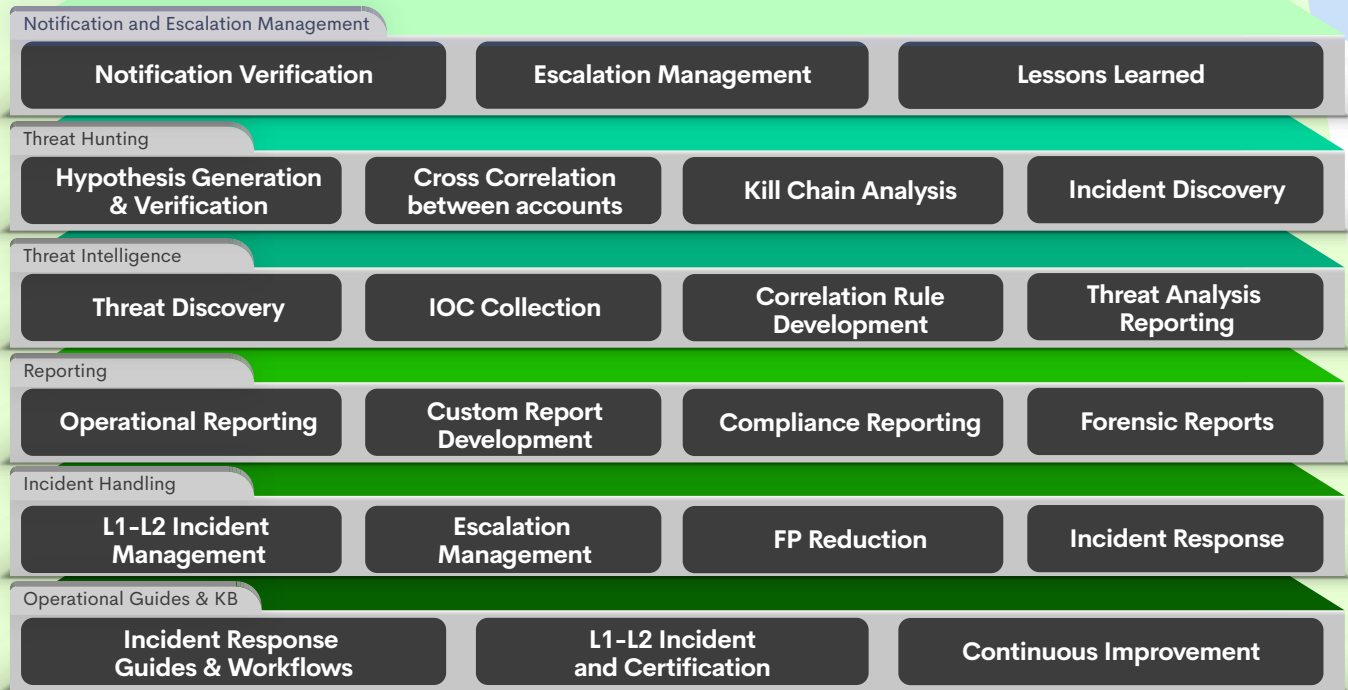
Notification and Escalation Management

Notification Verification

Escalation Management

Lessons Learned

Threat Hunting

Hypothesis Generation & Verification

Cross Correlation between accounts

Kill Chain Analysis

Incident Discovery

Threat Intelligence

Threat Discovery

IOC Collection

Correlation Rule Development

Threat Analysis Reporting

Reporting

Operational Reporting

Custom Report Development

Compliance Reporting

Forensic Reports

Incident Handling

L1-L2 Incident Management

Escalation Management

FP Reduction

Incident Response

Operational Guides & KB

Incident Response Guides & Workflows

L1-L2 Incident and Certification

Continuous Improvement